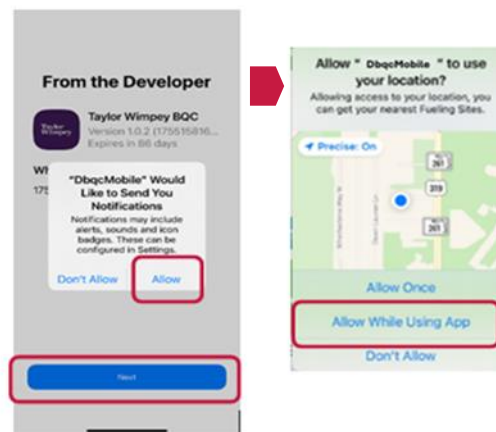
From the Developer

Taylor Wimpey

Taylor Wimpey BQC
Version 1.0.2 (175515816...
Expires in 86 days

Wh

175

"DbqcMobile" Would Like to Send You Notifications
Notifications may include alerts, sounds and icon badges. These can be configured in Settings.

Don't Allow
Allow

Next

Allow " DbqcMobile " to use your location?
Allowing access to your location, you can get your nearest Fueling Sites.

Precise: On

261
319
261

Allow Once
Allow While Using App
Don't Allow